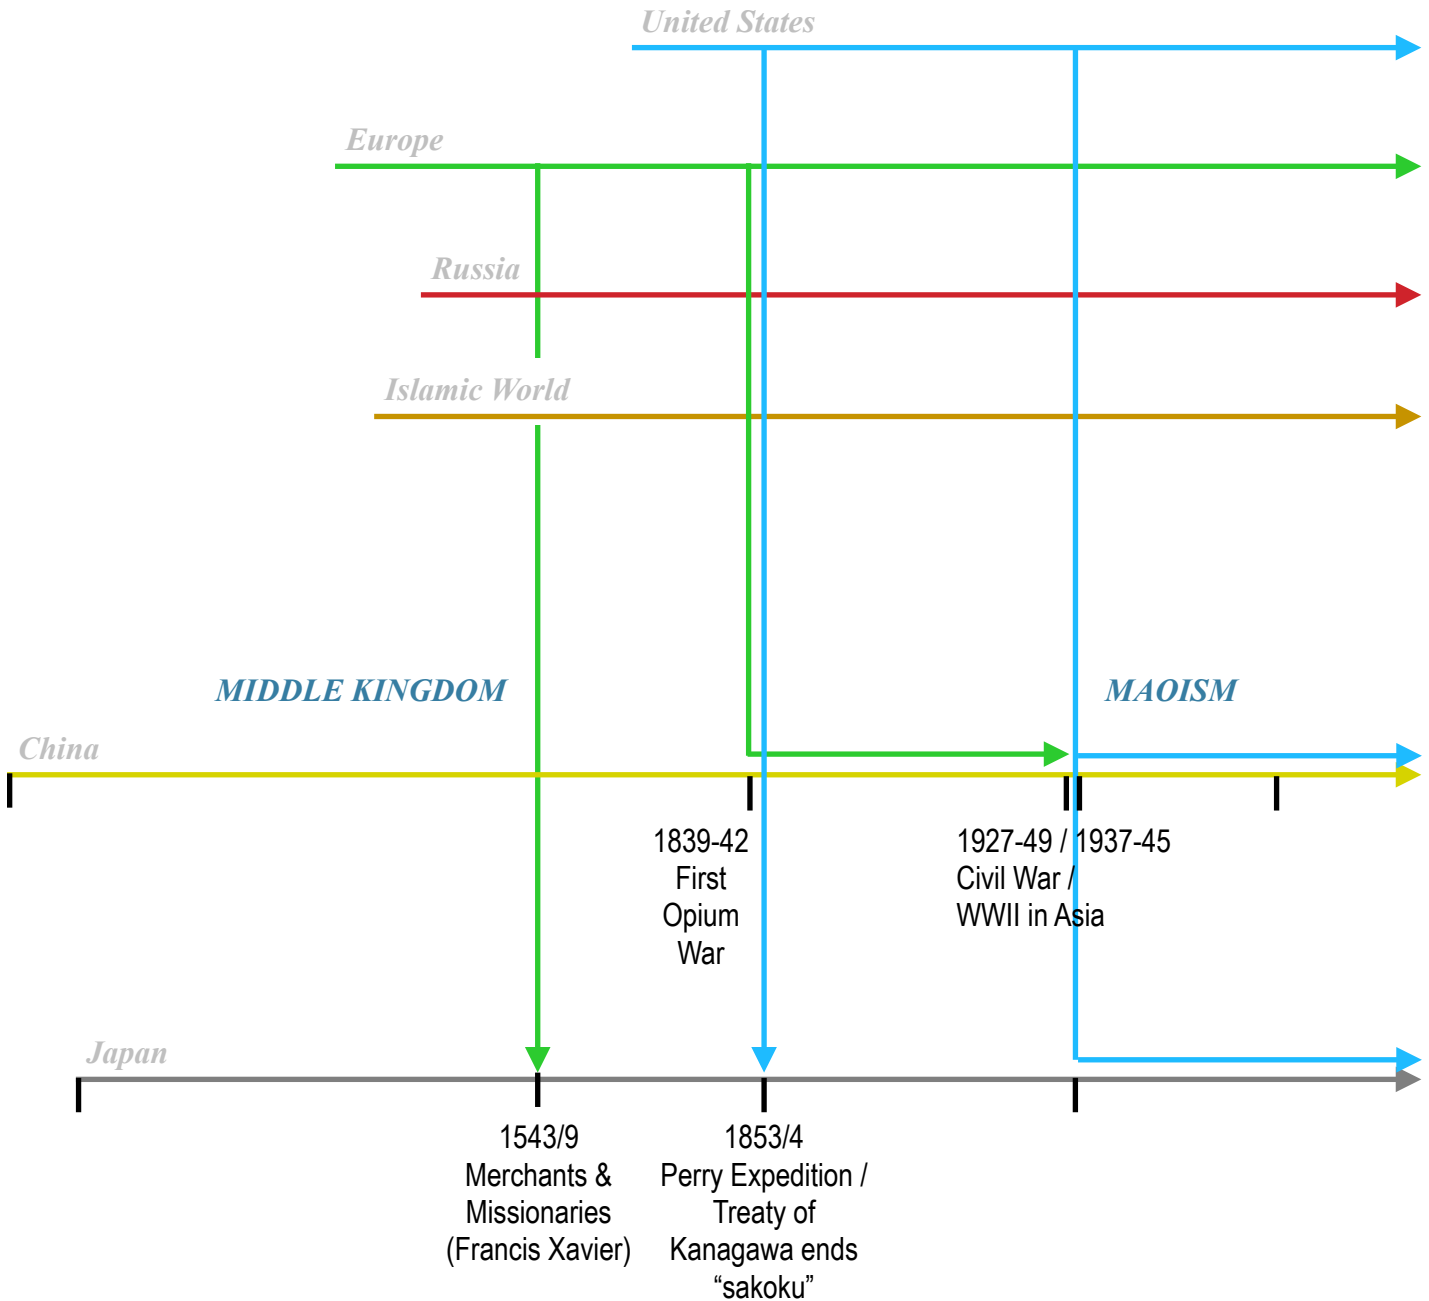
United States

Europe

Russia

Islamic World

MIDDLE KINGDOM

MAOISM

China

1839-42
First
Opium
War

1927-49 / 1937-45
Civil War /
WWII in Asia

Japan

1543/9
Merchants &
Missionaries
(Francis Xavier)

1853/4
Perry Expedition /
Treaty of
Kanagawa ends
“sakoku”